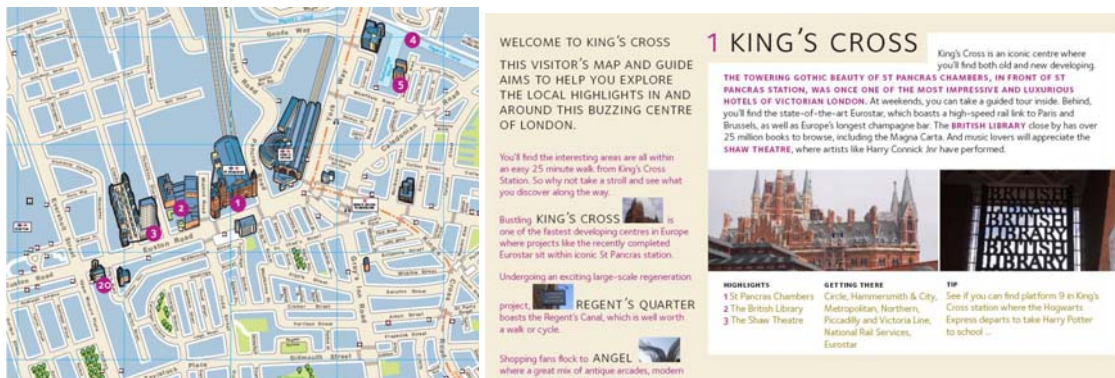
Goods Way
4
5
2
1
3
20
Euston Road
Midland Road
Pancras Road
York Way
Caledonian Road
Sidmouth Street

WELCOME TO KING'S CROSS

THIS VISITOR'S MAP AND GUIDE AIMS TO HELP YOU EXPLORE THE LOCAL HIGHLIGHTS IN AND AROUND THIS BUZZING CENTRE OF LONDON.

You'll find the interesting areas are all within an easy 25 minute walk from King's Cross Station. So why not take a stroll and see what you discover along the way.

Bustling KING'S CROSS is one of the fastest developing centres in Europe where projects like the recently completed Eurostar sit within iconic St Pancras station.

Undergoing an exciting large-scale regeneration project, REGENT'S QUARTER boasts the Regent's Canal, which is well worth a walk or cycle.

Shopping fans flock to ANGEL where a great mix of antique arcades, modern

1 KING'S CROSS

King's Cross is an iconic centre where you'll find both old and new developing. THE TOWERING GOTHIC BEAUTY OF ST PANCRAS CHAMBERS, IN FRONT OF ST PANCRAS STATION, WAS ONCE ONE OF THE MOST IMPRESSIVE AND LUXURIOUS HOTELS OF VICTORIAN LONDON. At weekends, you can take a guided tour inside. Behind, you'll find the state-of-the-art Eurostar, which boasts a high-speed rail link to Paris and Brussels, as well as Europe's longest champagne bar. The BRITISH LIBRARY close by has over 25 million books to browse, including the Magna Carta. And music lovers will appreciate the SHAW THEATRE, where artists like Harry Connick Jnr have performed.

BRITISH LIBRARY BRITISH LIBRARY BRITISH LIBRARY

HIGHLIGHTS
1 St Pancras Chambers
2 The British Library
3 The Shaw Theatre

GETTING THERE
Circle, Hammersmith & City, Metropolitan, Northern, Piccadilly and Victoria Line, National Rail Services, Eurostar

TIP
See if you can find platform 9 in King's Cross station where the Hogwarts Express departs to take Harry Potter to school ...